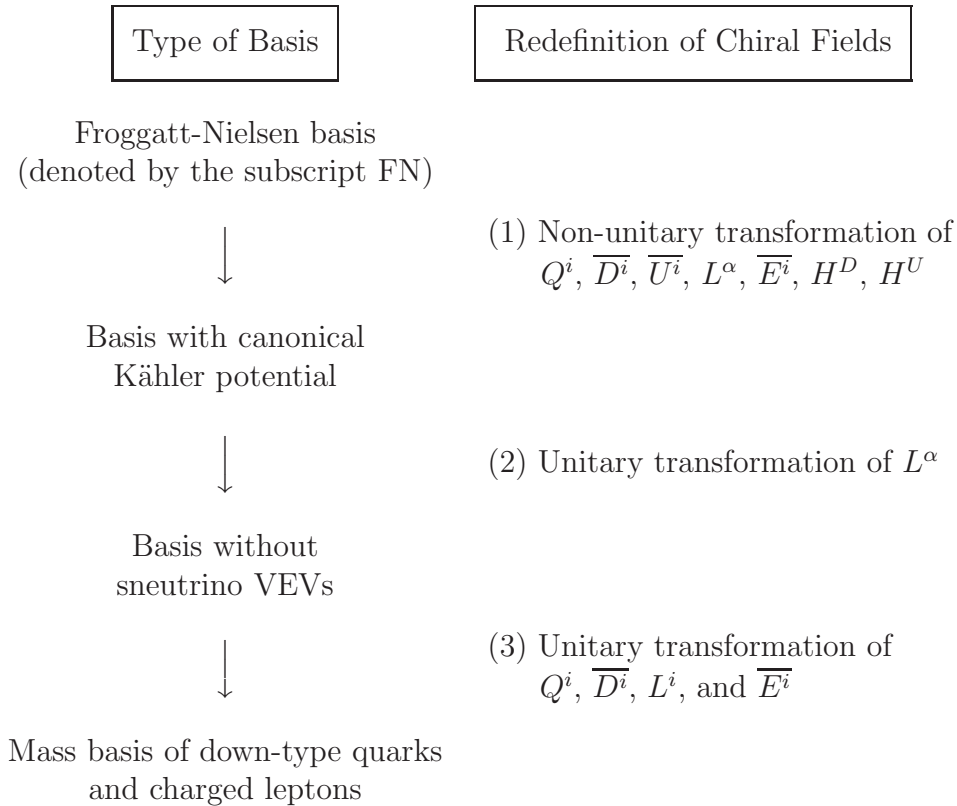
Type of Basis

Redefinition of Chiral Fields

Froggatt-Nielsen basis (denoted by the subscript FN)

(1) Non-unitary transformation of $Q^i$, $\overline{D^i}$, $\overline{U^i}$, $L^\alpha$, $\overline{E^i}$, $H^D$, $H^U$

Basis with canonical Kähler potential

(2) Unitary transformation of $L^\alpha$

Basis without sneutrino VEVs

(3) Unitary transformation of $Q^i$, $\overline{D^i}$, $L^i$, and $\overline{E^i}$

Mass basis of down-type quarks and charged leptons